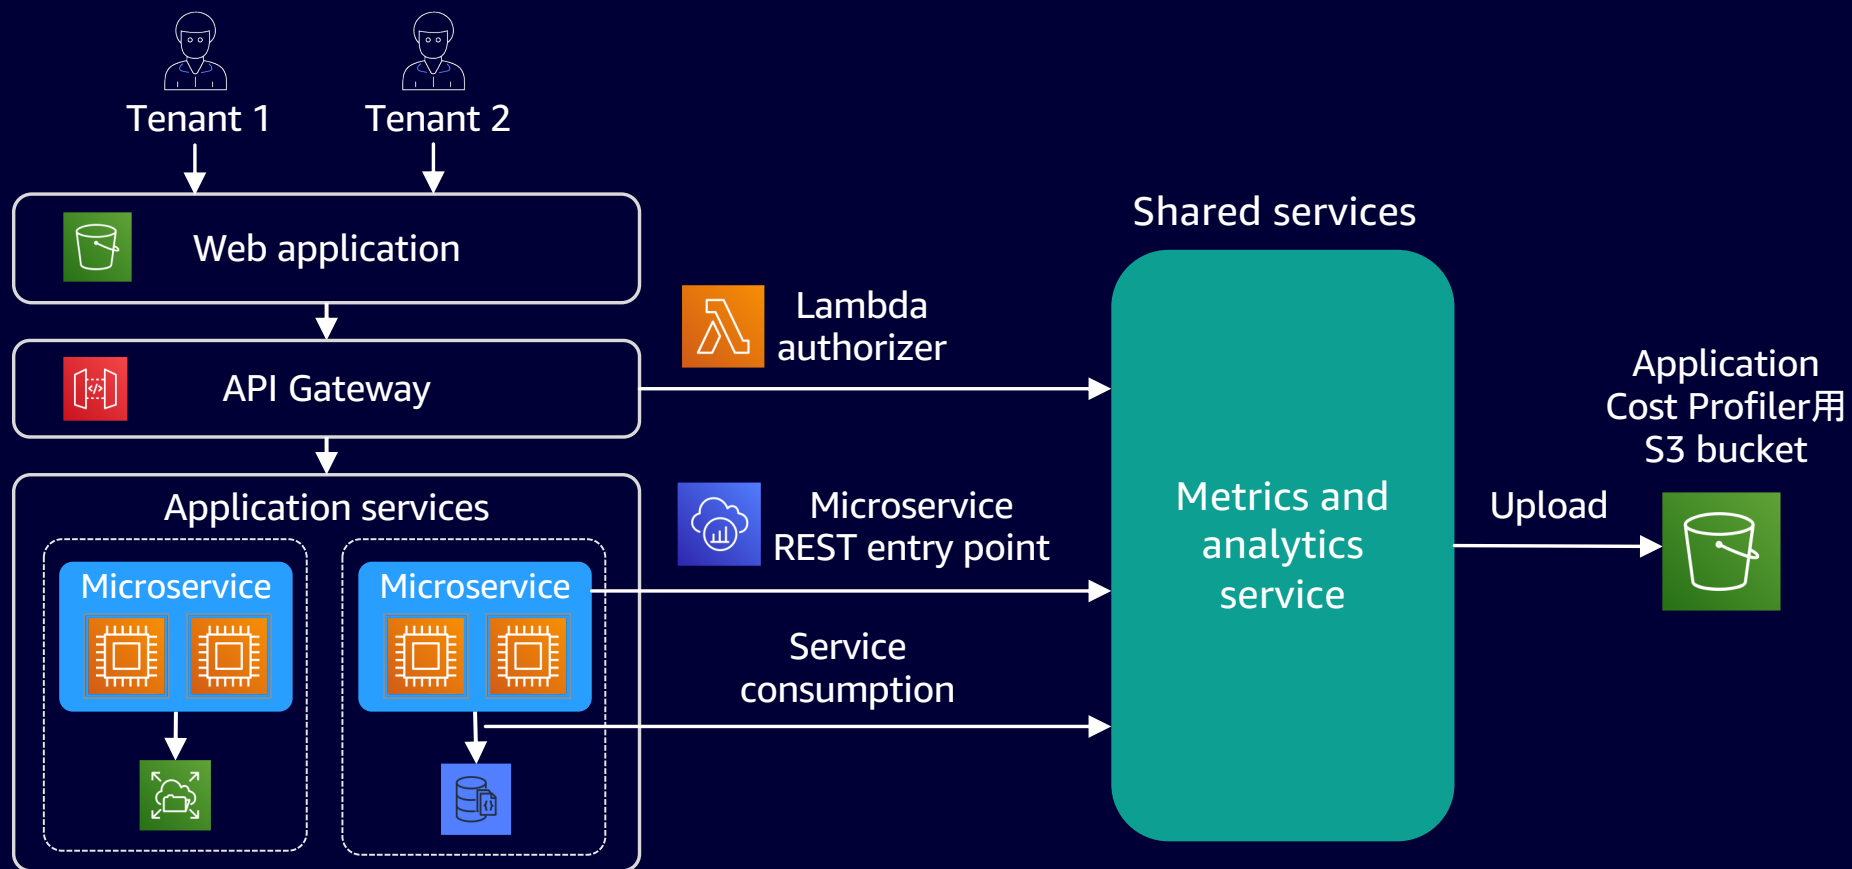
Tenant 1

Tenant 2

Web application

API Gateway

Application services

Microservice

Microservice

Lambda authorizer

Microservice REST entry point

Service consumption

Shared services

Metrics and analytics service

Upload

Application Cost Profiler用 S3 bucket